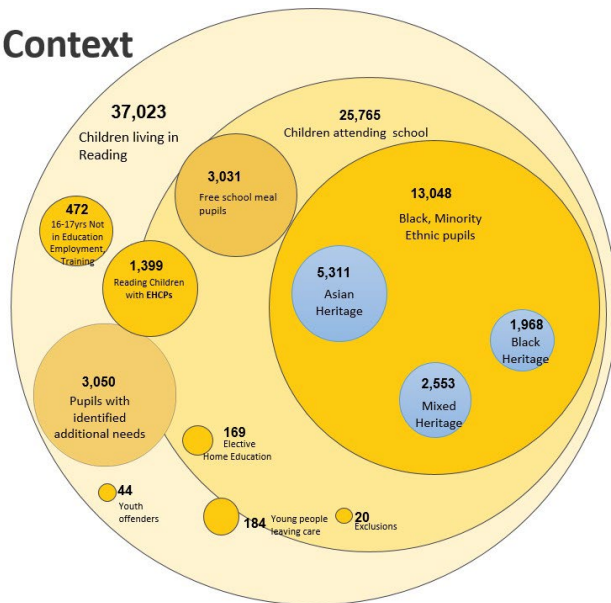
Context

37,023
Children living in Reading

25,765
Children attending school

3,031
Free school meal pupils

13,048
Black, Minority Ethnic pupils

472
16-17yrs Not in Education Employment, Training

1,399
Reading Children with EHCPs

5,311
Asian Heritage

1,968
Black Heritage

2,553
Mixed Heritage

3,050
Pupils with identified additional needs

169
Elective Home Education

44
Youth offenders

184 Young people leaving care

20
Exclusions